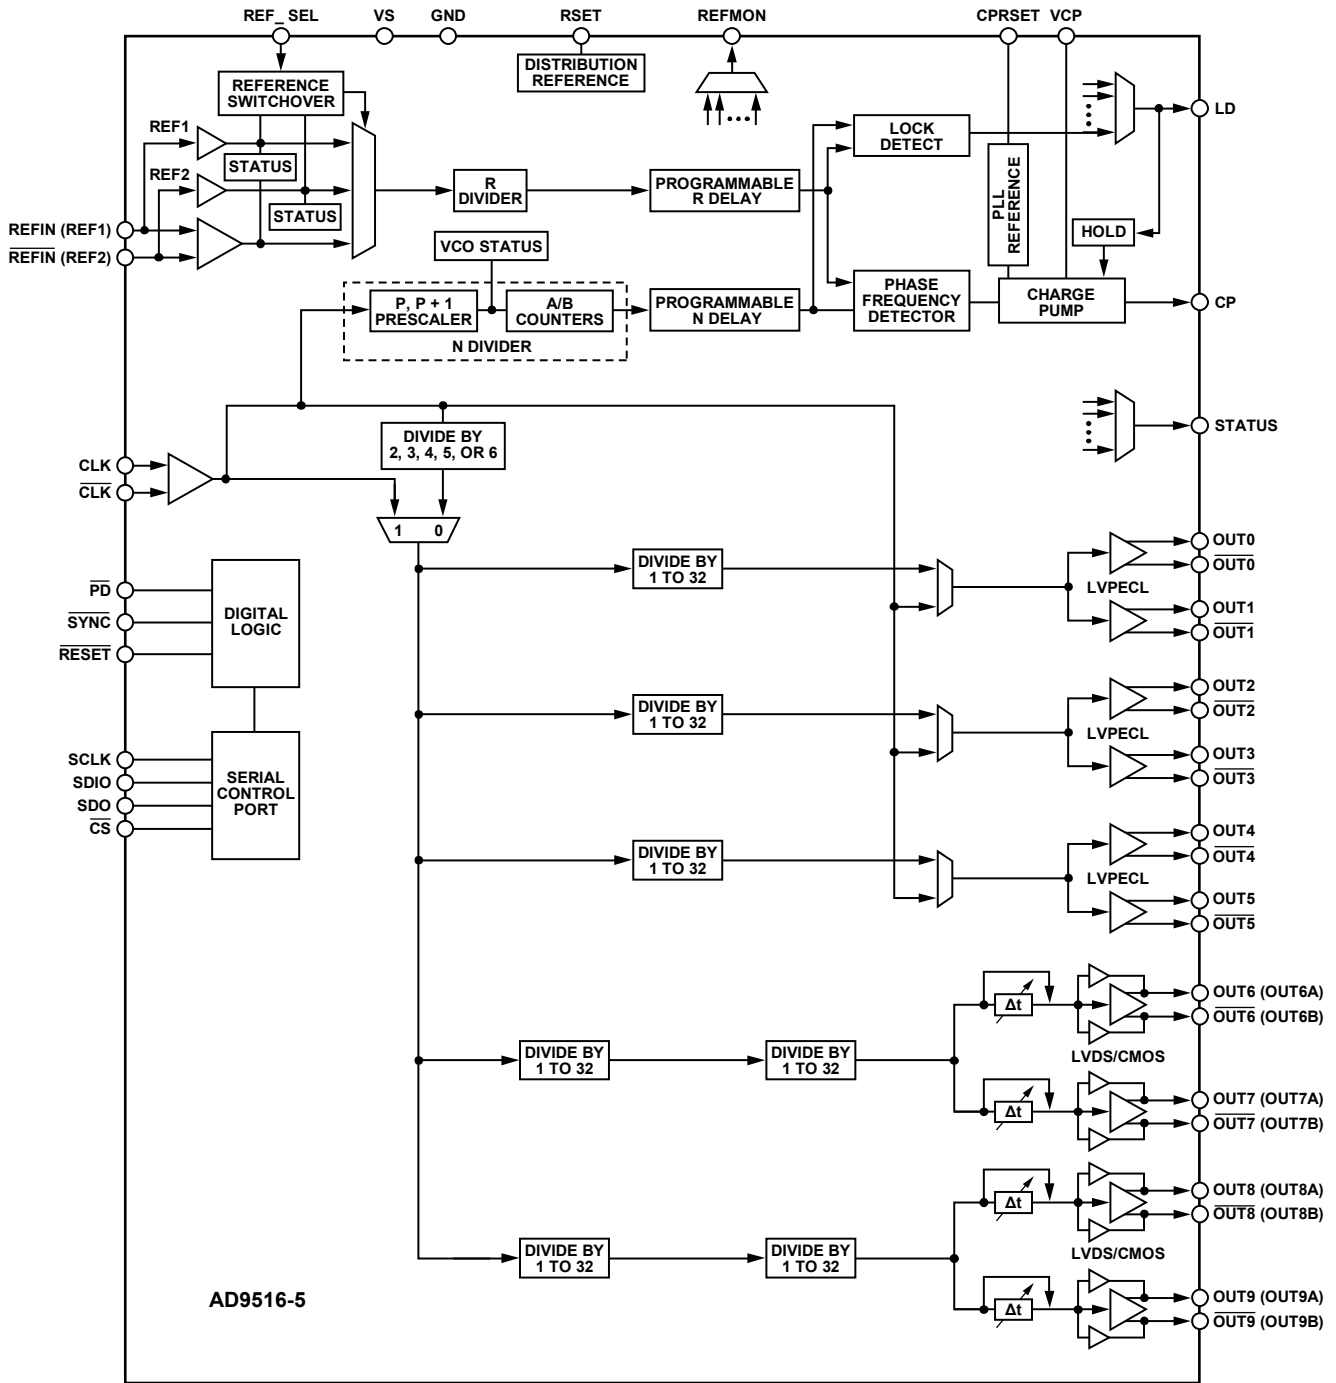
REF_ SEL VS GND RSET REFMON CPRSET VCP

DISTRIBUTION REFERENCE

REFERENCE SWITCHOVER

REF1

STATUS

REF2

STATUS

REFIN (REF1)

$\overline{\text{REFIN}}$ (REF2)

R DIVIDER

PROGRAMMABLE R DELAY

LOCK DETECT

PLL REFERENCE

LD

HOLD

VCO STATUS

P, P + 1 PRESCALER

A/B COUNTERS

N DIVIDER

PROGRAMMABLE N DELAY

PHASE FREQUENCY DETECTOR

CHARGE PUMP

CP

STATUS

DIVIDE BY 2, 3, 4, 5, OR 6

CLK

$\overline{\text{CLK}}$

1 0

$\overline{\text{PD}}$

$\overline{\text{SYNC}}$

$\overline{\text{RESET}}$

DIGITAL LOGIC

SCLK

SDIO

SDO

$\overline{\text{CS}}$

SERIAL CONTROL PORT

DIVIDE BY 1 TO 32

OUT0

$\overline{\text{OUT0}}$

LVPECL

OUT1

$\overline{\text{OUT1}}$

DIVIDE BY 1 TO 32

OUT2

$\overline{\text{OUT2}}$

LVPECL

OUT3

$\overline{\text{OUT3}}$

DIVIDE BY 1 TO 32

OUT4

$\overline{\text{OUT4}}$

LVPECL

OUT5

$\overline{\text{OUT5}}$

$\Delta t$

OUT6 (OUT6A)

$\overline{\text{OUT6}}$ (OUT6B)

DIVIDE BY 1 TO 32

DIVIDE BY 1 TO 32

LVDS/CMOS

$\Delta t$

OUT7 (OUT7A)

$\overline{\text{OUT7}}$ (OUT7B)

$\Delta t$

OUT8 (OUT8A)

$\overline{\text{OUT8}}$ (OUT8B)

DIVIDE BY 1 TO 32

DIVIDE BY 1 TO 32

LVDS/CMOS

AD9516-5

$\Delta t$

OUT9 (OUT9A)

$\overline{\text{OUT9}}$ (OUT9B)